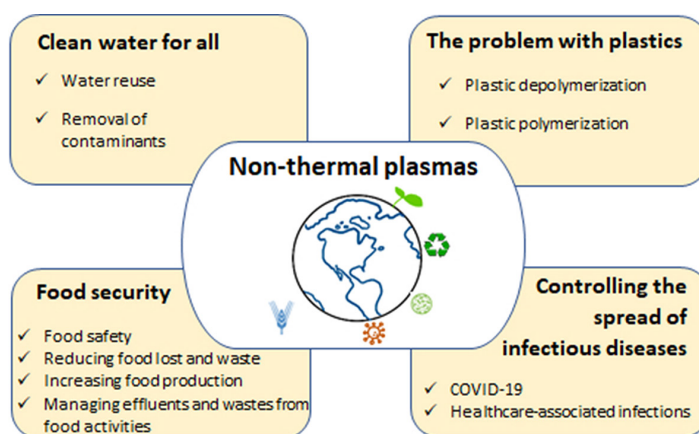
Clean water for all

✓ Water reuse

✓ Removal of contaminants

The problem with plastics

✓ Plastic depolymerization

✓ Plastic polymerization

Non-thermal plasmas

Food security

✓ Food safety
✓ Reducing food lost and waste
✓ Increasing food production
✓ Managing effluents and wastes from food activities

Controlling the spread of infectious diseases

✓ COVID-19
✓ Healthcare-associated infections